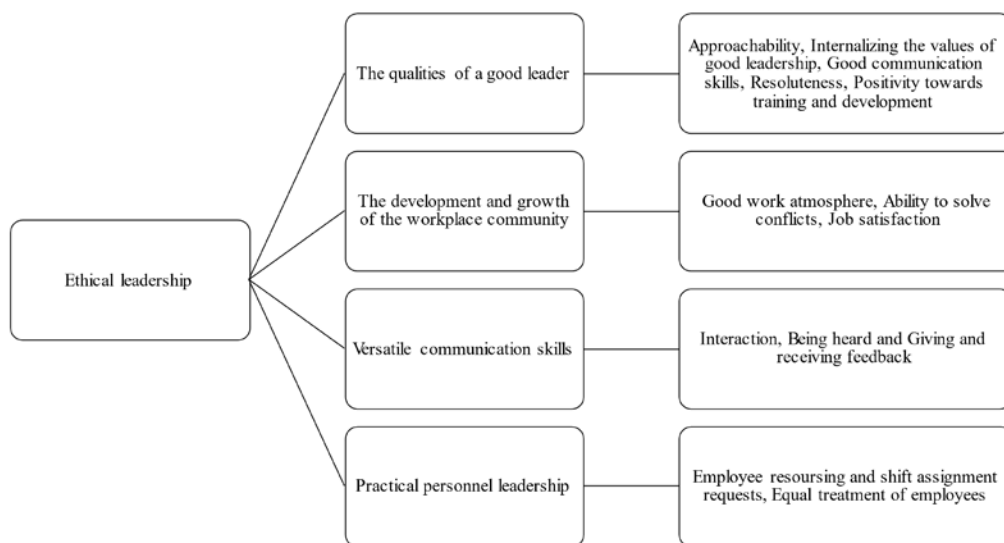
Ethical leadership

The qualities of a good leader

Approachability, Internalizing the values of good leadership, Good communication skills, Resoluteness, Positivity towards training and development

The development and growth of the workplace community

Good work atmosphere, Ability to solve conflicts, Job satisfaction

Versatile communication skills

Interaction, Being heard and Giving and receiving feedback

Practical personnel leadership

Employee resoursing and shift assignment requests, Equal treatment of employees